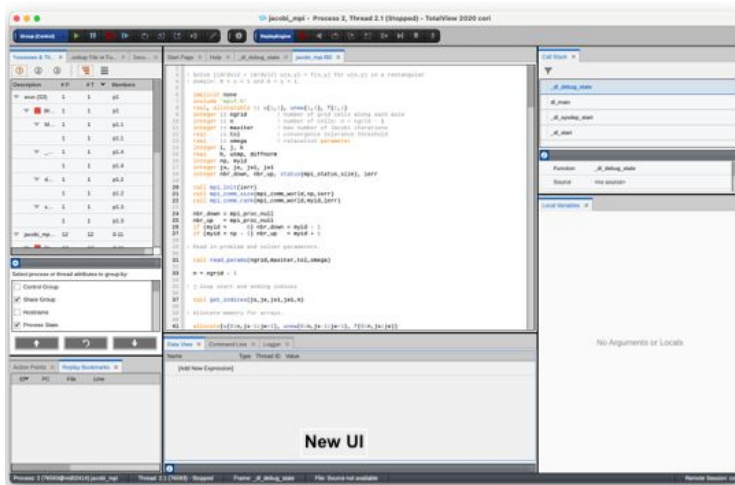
jacobi_mpi - Process 2, Thread 2.1 (Stopped) - TotalView 2020 cori

Group (Control)

ReplayEngine

Processes & Th. | Lookup File or Fu. | Docu.

Description | # P | # T | Members

srun (32) 1 1 p1

1 1 p1

1 1 p1.1

1 1 p1.1

1 1 p1.4

1 1 p1.4

1 1 p1.2

1 1 p1.2

1 1 p1.3

1 1 p1.3

jacobi_mp... 12 12 0-11

Select process or thread attributes to group by:

Control Group

Share Group

Hostname

Process State

Action Points | Replay Bookmarks

ID | PC | File | Line

Start Page | Help | _dl_debug_state | jacobi_mpi.f90

! Solve [(d/dx)2 + (d/dy)2] u(x,y) = f(x,y) for u(x,y) in a rectangular
! domain: 0 < x < 1 and 0 < y < 1.

implicit none
include "mpif.h"
real, allocatable :: u(:,:), unew(:,:), f(:,:)
integer :: ngrid ! number of grid cells along each axis
integer :: n ! number of cells: n = ngrid - 1
integer :: maxiter ! max number of Jacobi iterations
real :: tol ! convergence tolerance threshold
real :: omega ! relaxation parameter
integer i, j, k
real h, utmp, diffnorm
integer np, myid
integer js, je, js1, je1
integer nbr_down, nbr_up, status(mpi_status_size), ierr

20 call mpi_init(ierr)
21 call mpi_comm_size(mpi_comm_world,np,ierr)
22 call mpi_comm_rank(mpi_comm_world,myid,ierr)

24 nbr_down = mpi_proc_null
25 nbr_up = mpi_proc_null
26 if (myid > 0) nbr_down = myid - 1
27 if (myid < np - 1) nbr_up = myid + 1

! Read in problem and solver parameters.

30 call read_params(ngrid,maxiter,tol,omega)

33 n = ngrid - 1

! Loop start and ending indices

37 call get_indices(js,je,js1,je1,n)

! Allocate memory for arrays.

41 allocate(u(0:n,js-1:je+1), unew(0:n,js-1:je+1), f(0:n,js:je))

Data View | Command Line | Logger

Name | Type | Thread ID | Value

[Add New Expression]

New UI

Call Stack

_dl_debug_state

_dl_main

_dl_sysdep_start

_dl_start

Function _dl_debug_state

Source

Local Variables

No Arguments or Locals

Process: 2 (76580@nid02414) jacobi_mpi | Thread: 2.1 (76580) - Stopped | Frame: _dl_debug_state | File: Source not available | Remote Session